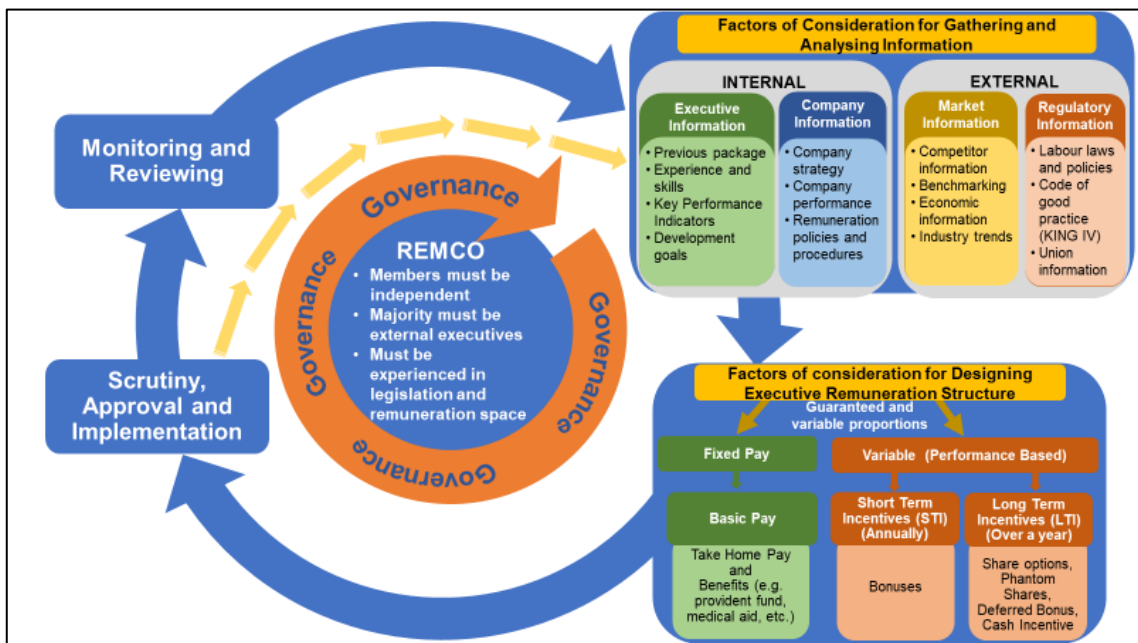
Factors of Consideration for Gathering and Analysing Information

INTERNAL

Executive Information
• Previous package
• Experience and skills
• Key Performance Indicators
• Development goals

Company Information
• Company strategy
• Company performance
• Remuneration policies and procedures

EXTERNAL

Market Information
• Competitor information
• Benchmarking
• Economic information
• Industry trends

Regulatory Information
• Labour laws and policies
• Code of good practice (KING IV)
• Union information

Monitoring and Reviewing

Governance

Governance

Governance

Governance

REMCO
• Members must be independent
• Majority must be external executives
• Must be experienced in legislation and remuneration space

Scrutiny, Approval and Implementation

Factors of consideration for Designing Executive Remuneration Structure

Guaranteed and variable proportions

Fixed Pay

Variable (Performance Based)

Basic Pay

Take Home Pay and Benefits (e.g. provident fund, medical aid, etc.)

Short Term Incentives (STI) (Annually)

Bonuses

Long Term Incentives (LTI) (Over a year)

Share options, Phantom Shares, Deferred Bonus, Cash Incentive